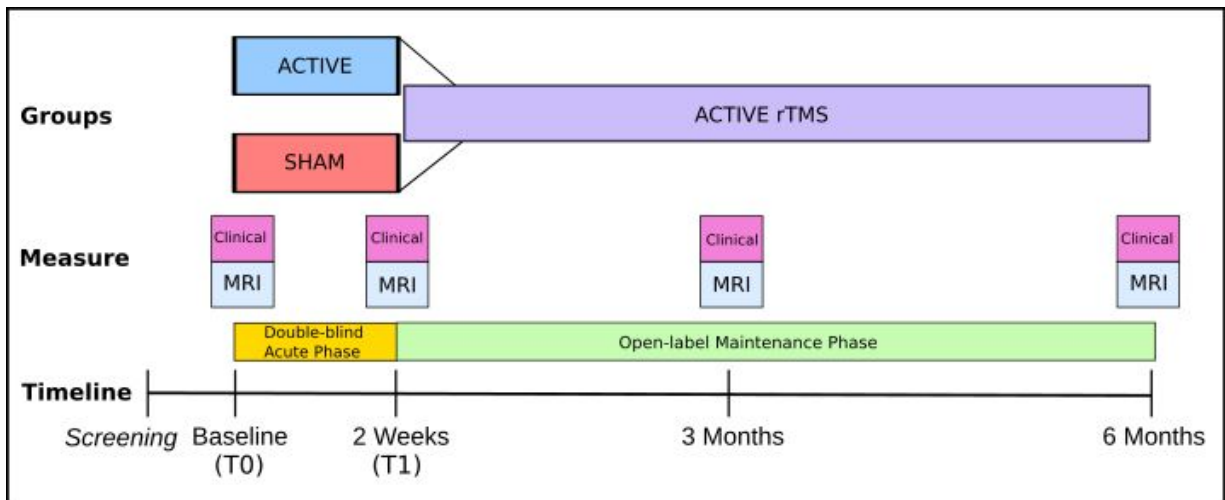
Groups

ACTIVE

SHAM

ACTIVE rTMS

Measure

Clinical
MRI

Clinical
MRI

Clinical
MRI

Clinical
MRI

Double-blind Acute Phase

Open-label Maintenance Phase

Timeline

Screening Baseline (T0)

2 Weeks (T1)

3 Months

6 Months